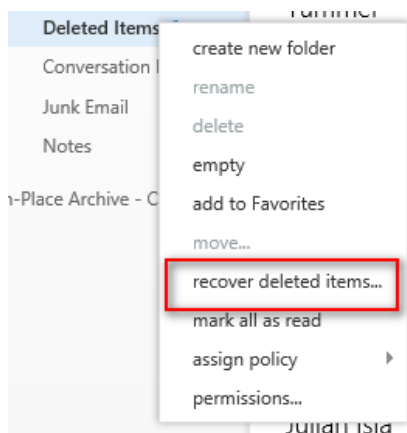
Deleted Items
Conversation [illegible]
Junk Email
Notes
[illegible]n-Place Archive - C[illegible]

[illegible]ummer

create new folder
rename
delete
empty
add to Favorites
move...
recover deleted items...
mark all as read
assign policy
permissions...

Julian Isla